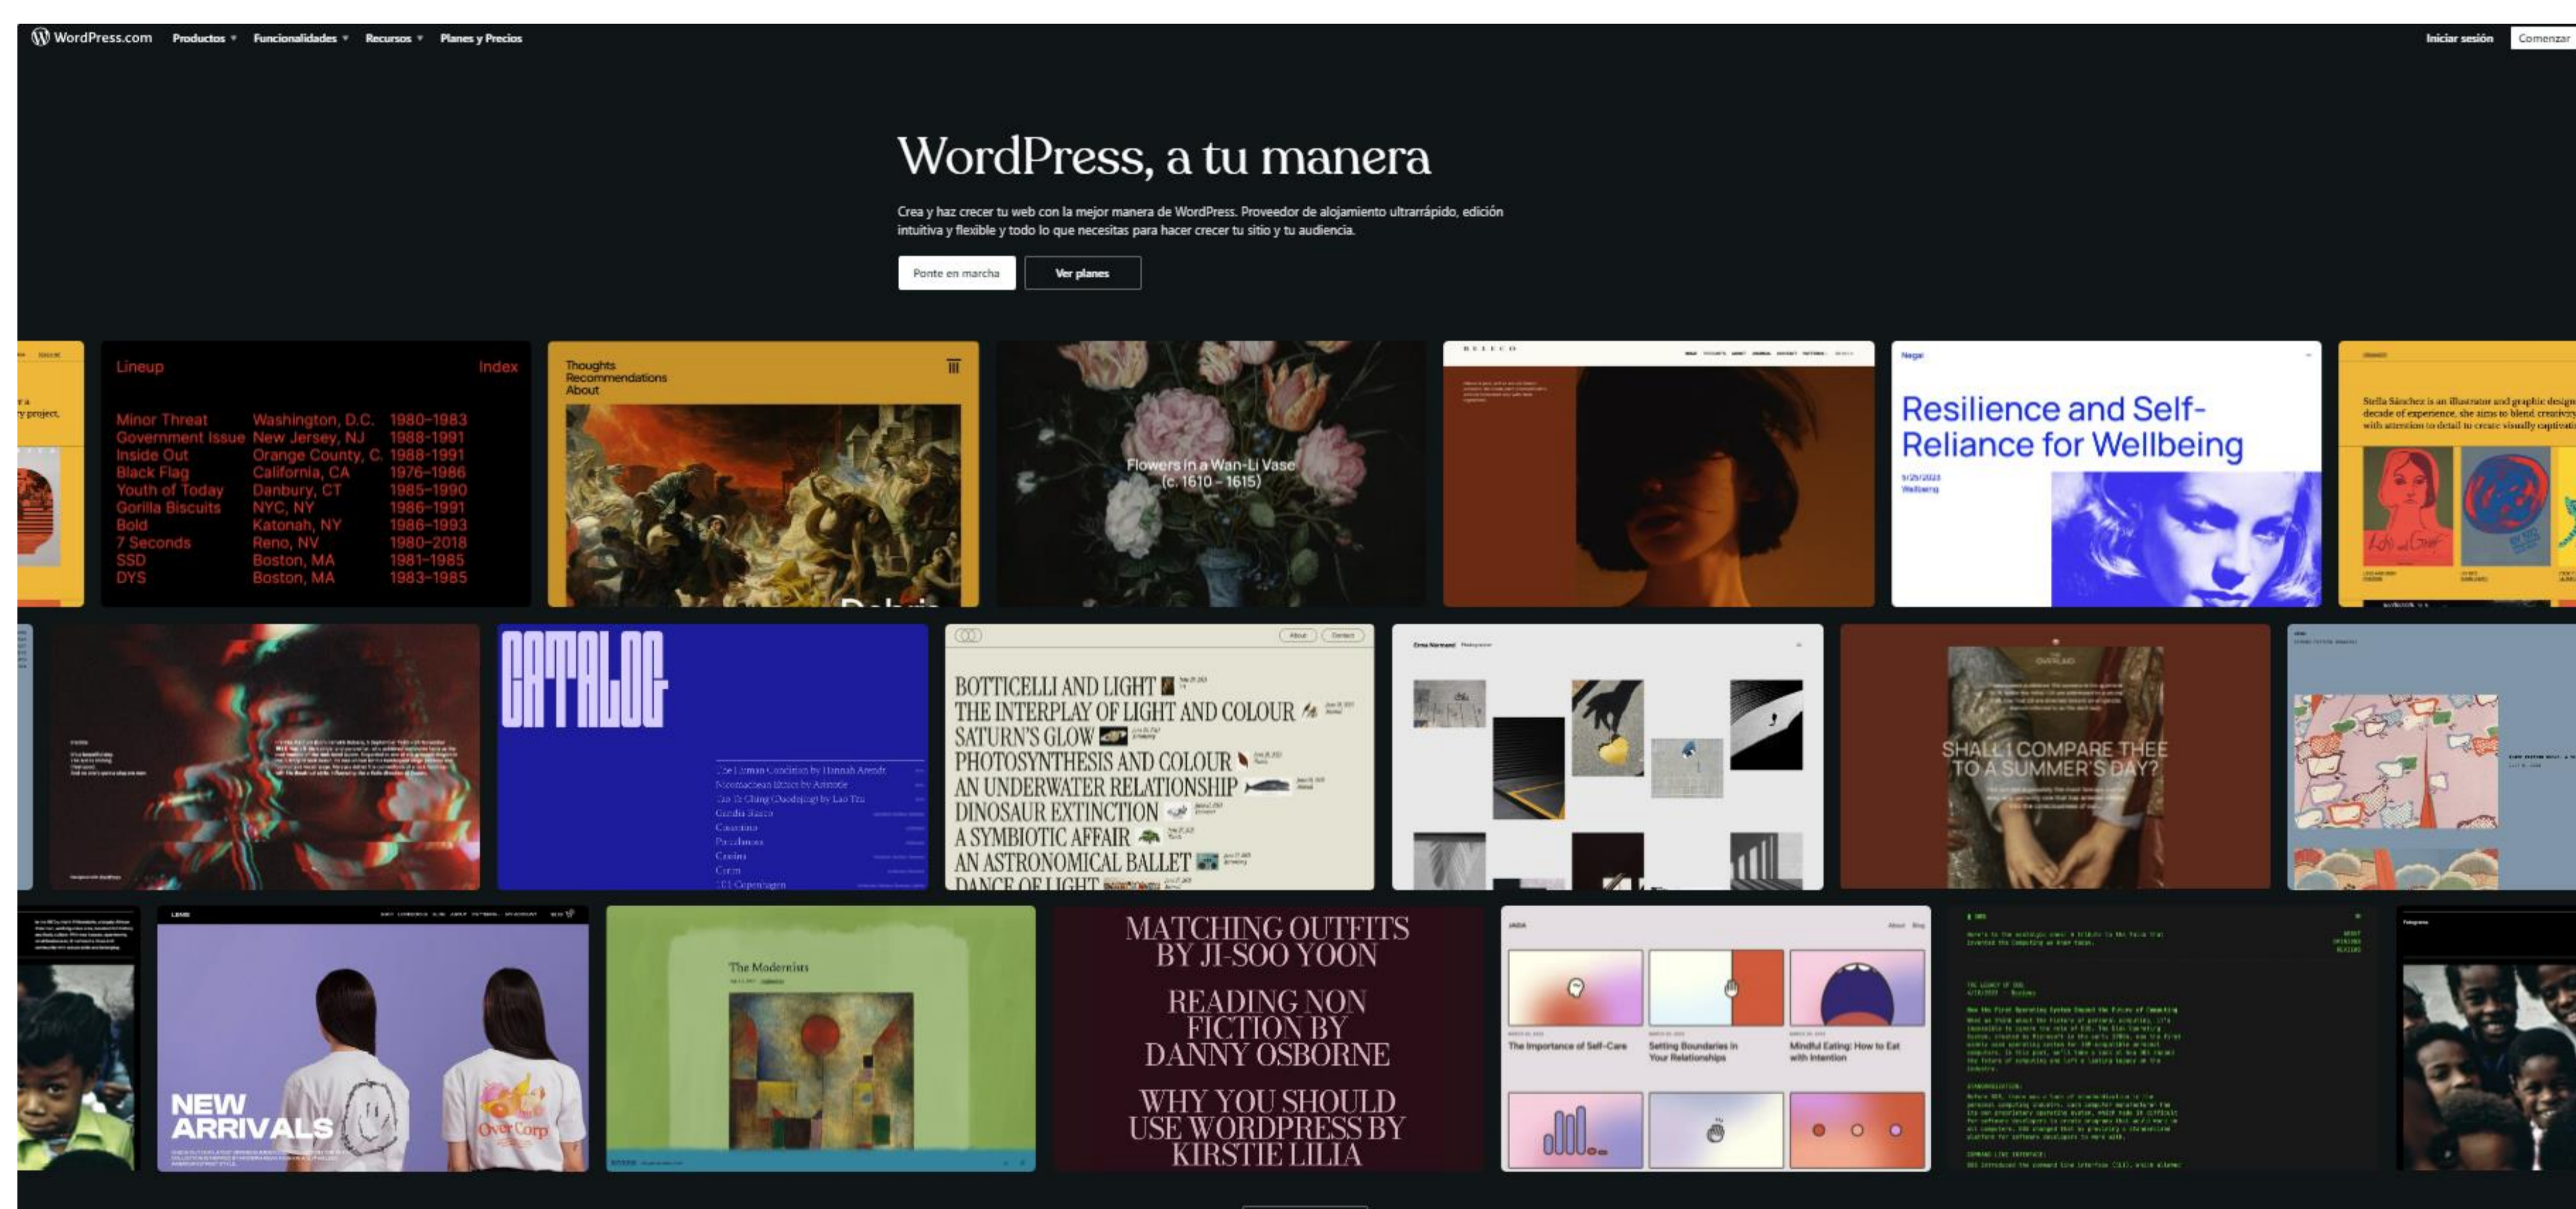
WordPress.com Productos ▾ Funcionalidades ▾ Recursos ▾ Planes y Precios

Iniciar sesión Comenzar

WordPress, a tu manera

Crea y haz crecer tu web con la mejor manera de WordPress. Proveedor de alojamiento ultrarrápido, edición intuitiva y flexible y todo lo que necesitas para hacer crecer tu sitio y tu audiencia.

Ponte en marcha Ver planes

Lineup Index

| | | |
|---|---|---|
| Minor Threat | Washington, D.C. | 1980–1983 |
| Government Issue | New Jersey, NJ | 1988–1991 |
| Inside Out | Orange County, C. | 1988–1991 |
| Black Flag | California, CA | 1976–1986 |
| Youth of Today | Danbury, CT | 1985–1990 |
| Gorilla Biscuits | NYC, NY | 1986–1991 |
| Bold | Katonah, NY | 1986–1993 |
| 7 Seconds | Reno, NV | 1980–2018 |
| SSD | Boston, MA | 1981–1985 |
| DYS | Boston, MA | 1983–1985 |

Thoughts
Recommendations
About

Flowers in a Wan-Li Vase (c. 1610 - 1615)

Resilience and Self-Reliance for Wellbeing

CATALOG

BOTTICELLI AND LIGHT
THE INTERPLAY OF LIGHT AND COLOUR
SATURN'S GLOW
PHOTOSYNTHESIS AND COLOUR
AN UNDERWATER RELATIONSHIP
DINOSAUR EXTINCTION
A SYMBIOTIC AFFAIR
AN ASTRONOMICAL BALLET
DANCE OF LIGHT

SHALL I COMPARE THEE TO A SUMMER'S DAY?

NEW ARRIVALS

OverCorp

The Modernists

MATCHING OUTFITS BY JI-SOO YOON

READING NON FICTION BY DANNY OSBORNE

WHY YOU SHOULD USE WORDPRESS BY KIRSTIE LILIA

The Importance of Self-Care
Setting Boundaries in Your Relationships
Mindful Eating: How to Eat with Intention